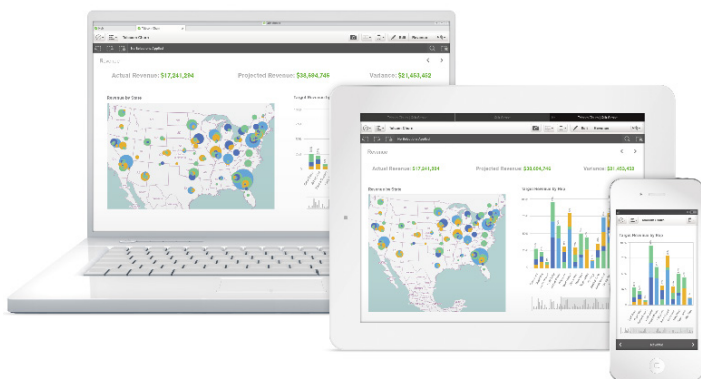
Actual Revenue: $17,241,294

Projected Revenue: $38,694,745

Variance: $21,453,452

Revenue by State

Actual Revenue: $17,241,294

Projected Revenue: $38,694,745

Variance: $21,453,452

Revenue by State

Target Revenue By Rep

Target Revenue By Rep